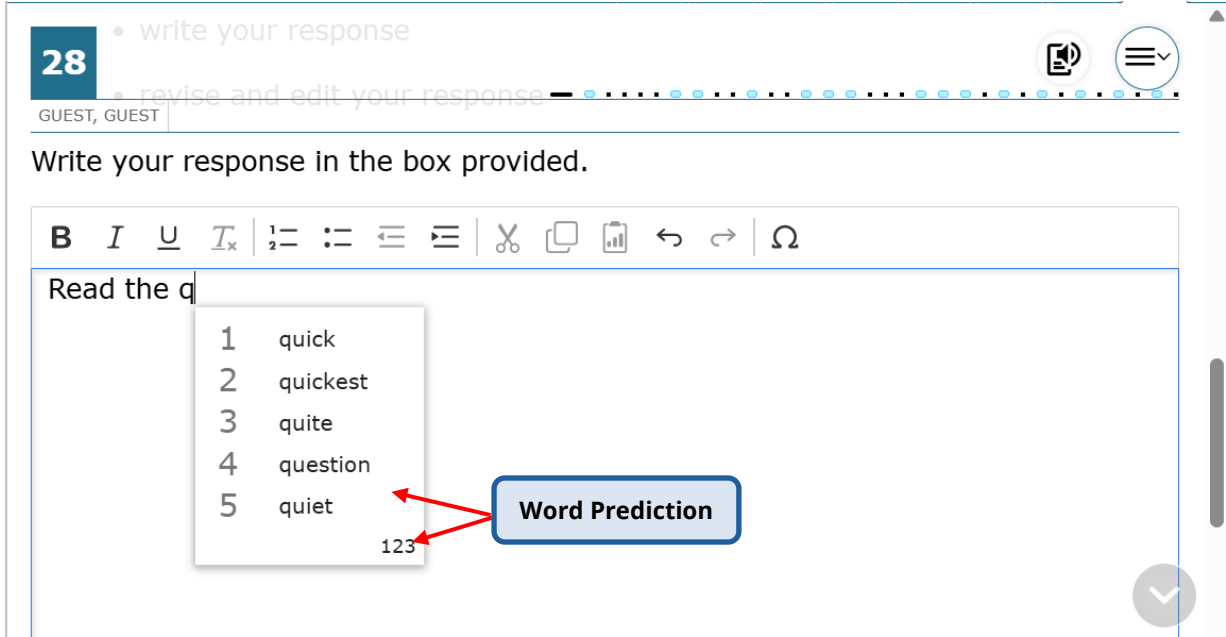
28

• write your response

• revise and edit your response

GUEST, GUEST

Write your response in the box provided.

B I U $T_x$ Ω

Read the q

1 quick
2 quickest
3 quite
4 question
5 quiet
123

Word Prediction